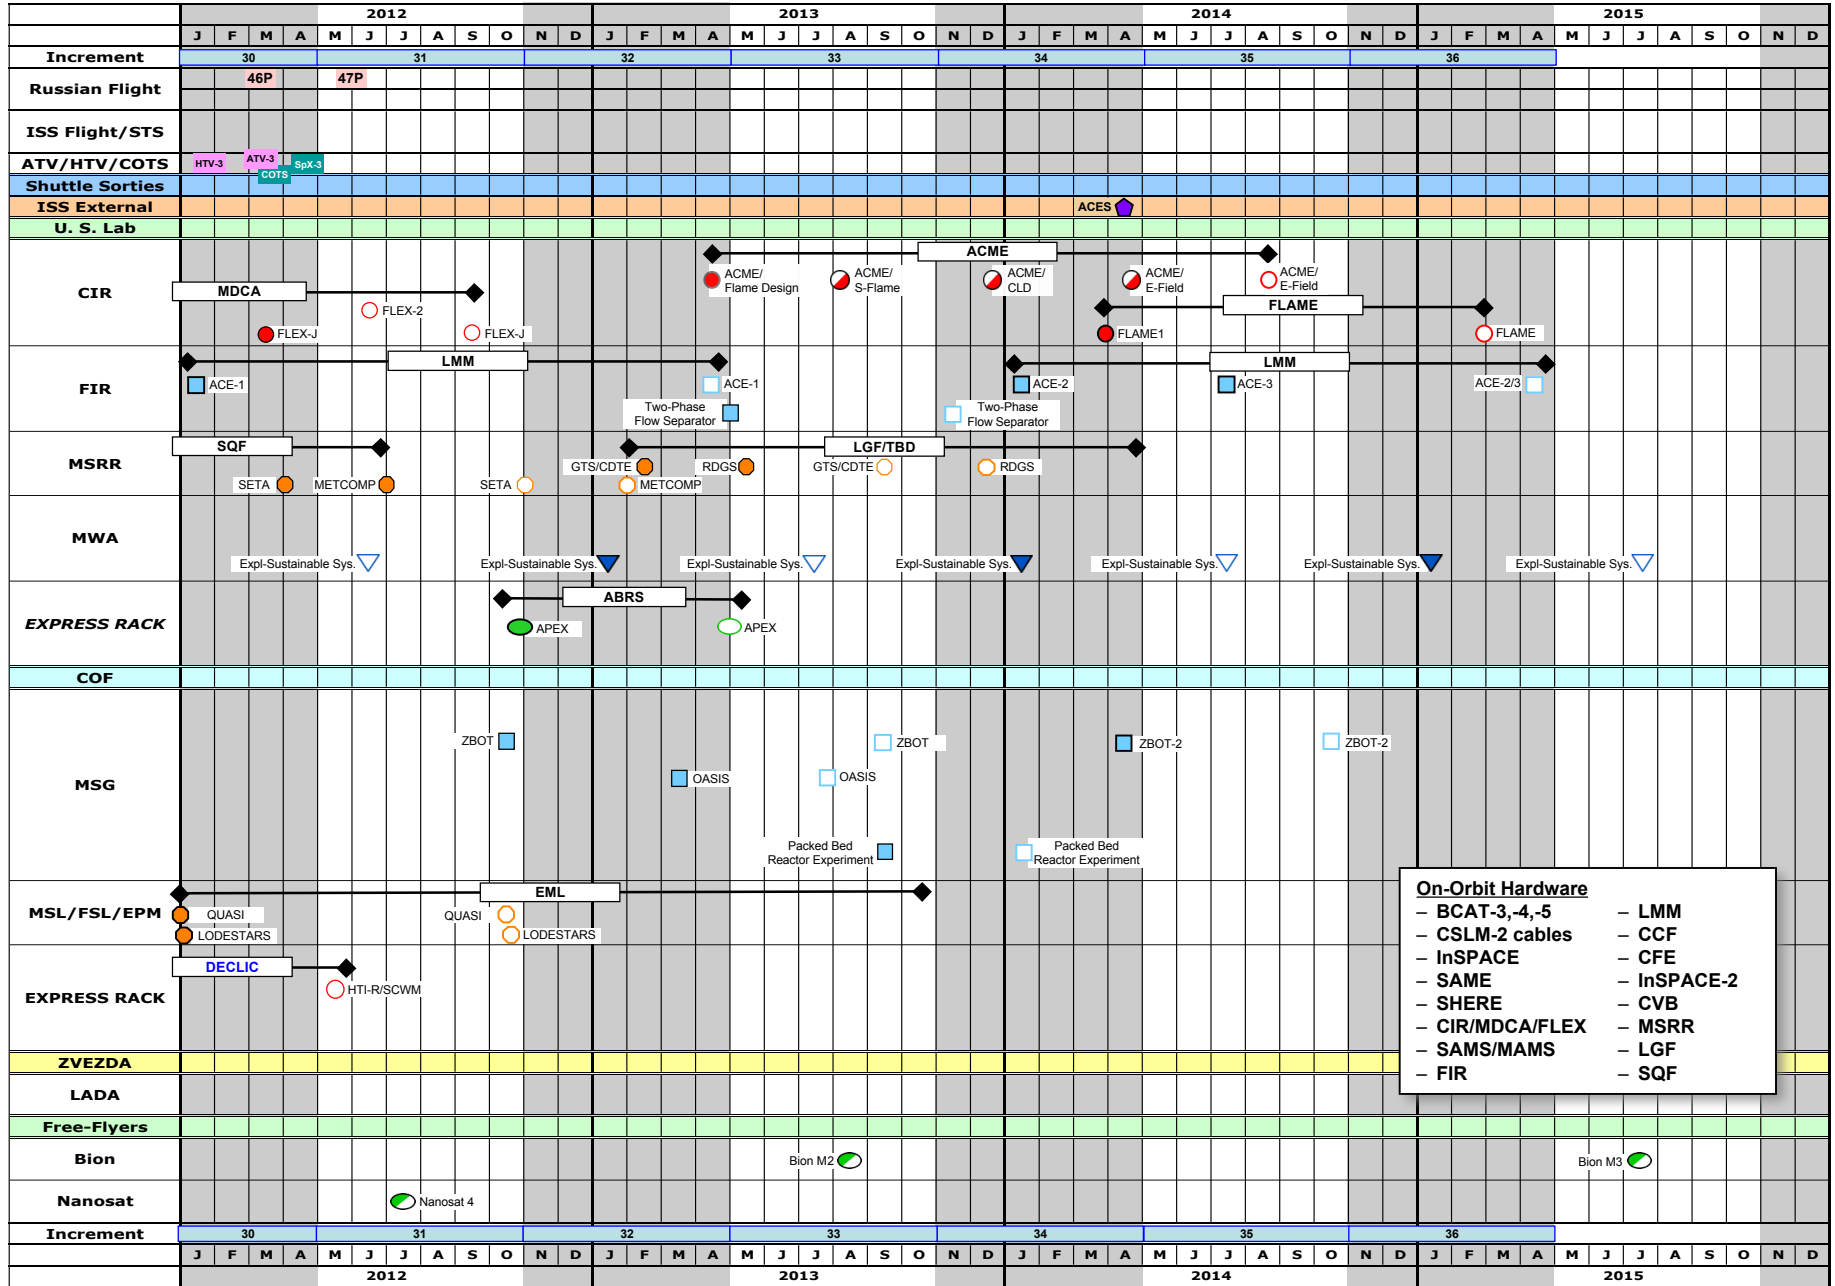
2012 2013 2014 2015

J F M A M J J A S O N D J F M A M J J A S O N D J F M A M J J A S O N D J F M A M J J A S O N D

Increment 30 31 32 33 34 35 36

Russian Flight 46P 47P

ISS Flight/STS

ATV/HTV/COTS HTV-3 ATV-3 SpX-3 COTS

Shuttle Sorties

ISS External ACES

U. S. Lab

CIR
MDCA
FLEX-2
FLEX-J
FLEX-J
ACME
ACME/ Flame Design
ACME/ S-Flame
ACME/ CLD
ACME/ E-Field
ACME/ E-Field
FLAME
FLAME1
FLAME

FIR
LMM
ACE-1
ACE-1
Two-Phase Flow Separator
LMM
ACE-2
ACE-3
ACE-2/3
Two-Phase Flow Separator

MSRR
SQF
SETA
METCOMP
SETA
LGF/TBD
GTS/CDTE
RDGS
METCOMP
GTS/CDTE
RDGS

MWA
Expl-Sustainable Sys.
Expl-Sustainable Sys.
Expl-Sustainable Sys.
Expl-Sustainable Sys.
Expl-Sustainable Sys.
Expl-Sustainable Sys.
Expl-Sustainable Sys.

EXPRESS RACK
ABRS
APEX
APEX

COF

MSG
ZBOT
OASIS
ZBOT
OASIS
Packed Bed Reactor Experiment
ZBOT-2
ZBOT-2
Packed Bed Reactor Experiment

MSL/FSL/EPM
EML
QUASI
LODESTARS
QUASI
LODESTARS

EXPRESS RACK
DECLIC
HTI-R/SCWM

On-Orbit Hardware
– BCAT-3,-4,-5
– CSLM-2 cables
– InSPACE
– SAME
– SHERE
– CIR/MDCA/FLEX
– SAMS/MAMS
– FIR
– LMM
– CCF
– CFE
– InSPACE-2
– CVB
– MSRR
– LGF
– SQF

ZVEZDA

LADA

Free-Flyers

Bion
Bion M2
Bion M3

Nanosat
Nanosat 4

Increment 30 31 32 33 34 35 36

J F M A M J J A S O N D J F M A M J J A S O N D J F M A M J J A S O N D J F M A M J J A S O N D

2012 2013 2014 2015